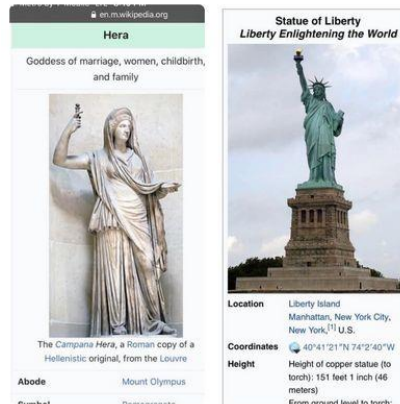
en.m.wikipedia.org

Hera

Goddess of marriage, women, childbirth, and family

The Campana Hera, a Roman copy of a Hellenistic original, from the Louvre

| Abode | Mount Olympus |
|---|---|
| Symbol | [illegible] |

Statue of Liberty
Liberty Enlightening the World

| Location | Liberty Island Manhattan, New York City, New York,[1] U.S. |
|---|---|
| Coordinates | 40°41′21″N 74°2′40″W |
| Height | Height of copper statue (to torch): 151 feet 1 inch (46 meters) From ground level to torch: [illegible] |